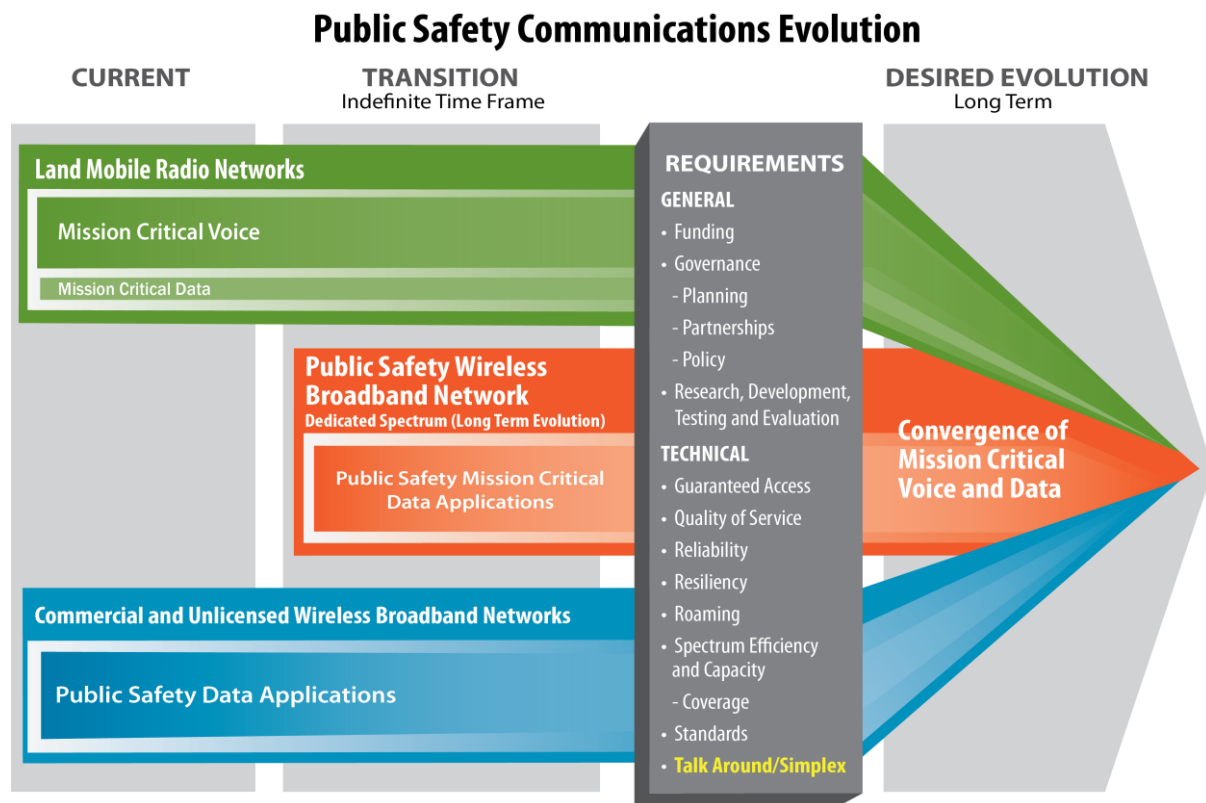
Public Safety Communications Evolution

CURRENT

TRANSITION
Indefinite Time Frame

DESIRED EVOLUTION
Long Term

Land Mobile Radio Networks

Mission Critical Voice

Mission Critical Data

Public Safety Wireless Broadband Network
Dedicated Spectrum (Long Term Evolution)

Public Safety Mission Critical Data Applications

Commercial and Unlicensed Wireless Broadband Networks

Public Safety Data Applications

REQUIREMENTS
GENERAL
• Funding
• Governance
- Planning
- Partnerships
- Policy
• Research, Development, Testing and Evaluation
TECHNICAL
• Guaranteed Access
• Quality of Service
• Reliability
• Resiliency
• Roaming
• Spectrum Efficiency and Capacity
- Coverage
• Standards
• Talk Around/Simplex

Convergence of Mission Critical Voice and Data